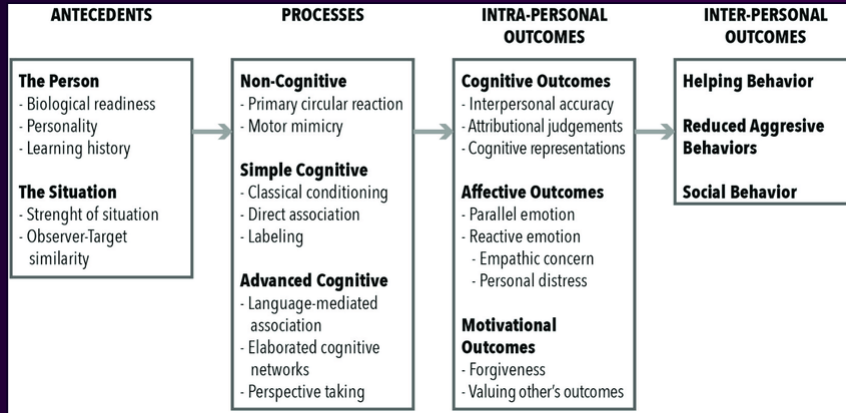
ANTECEDENTS

The Person
- Biological readiness
- Personality
- Learning history

The Situation
- Strenght of situation
- Observer-Target similarity

PROCESSES

Non-Cognitive
- Primary circular reaction
- Motor mimicry

Simple Cognitive
- Classical conditioning
- Direct association
- Labeling

Advanced Cognitive
- Language-mediated association
- Elaborated cognitive networks
- Perspective taking

INTRA-PERSONAL OUTCOMES

Cognitive Outcomes
- Interpersonal accuracy
- Attributional judgements
- Cognitive representations

Affective Outcomes
- Parallel emotion
- Reactive emotion
- Empathic concern
- Personal distress

Motivational Outcomes
- Forgiveness
- Valuing other's outcomes

INTER-PERSONAL OUTCOMES

Helping Behavior

Reduced Aggresive Behaviors

Social Behavior